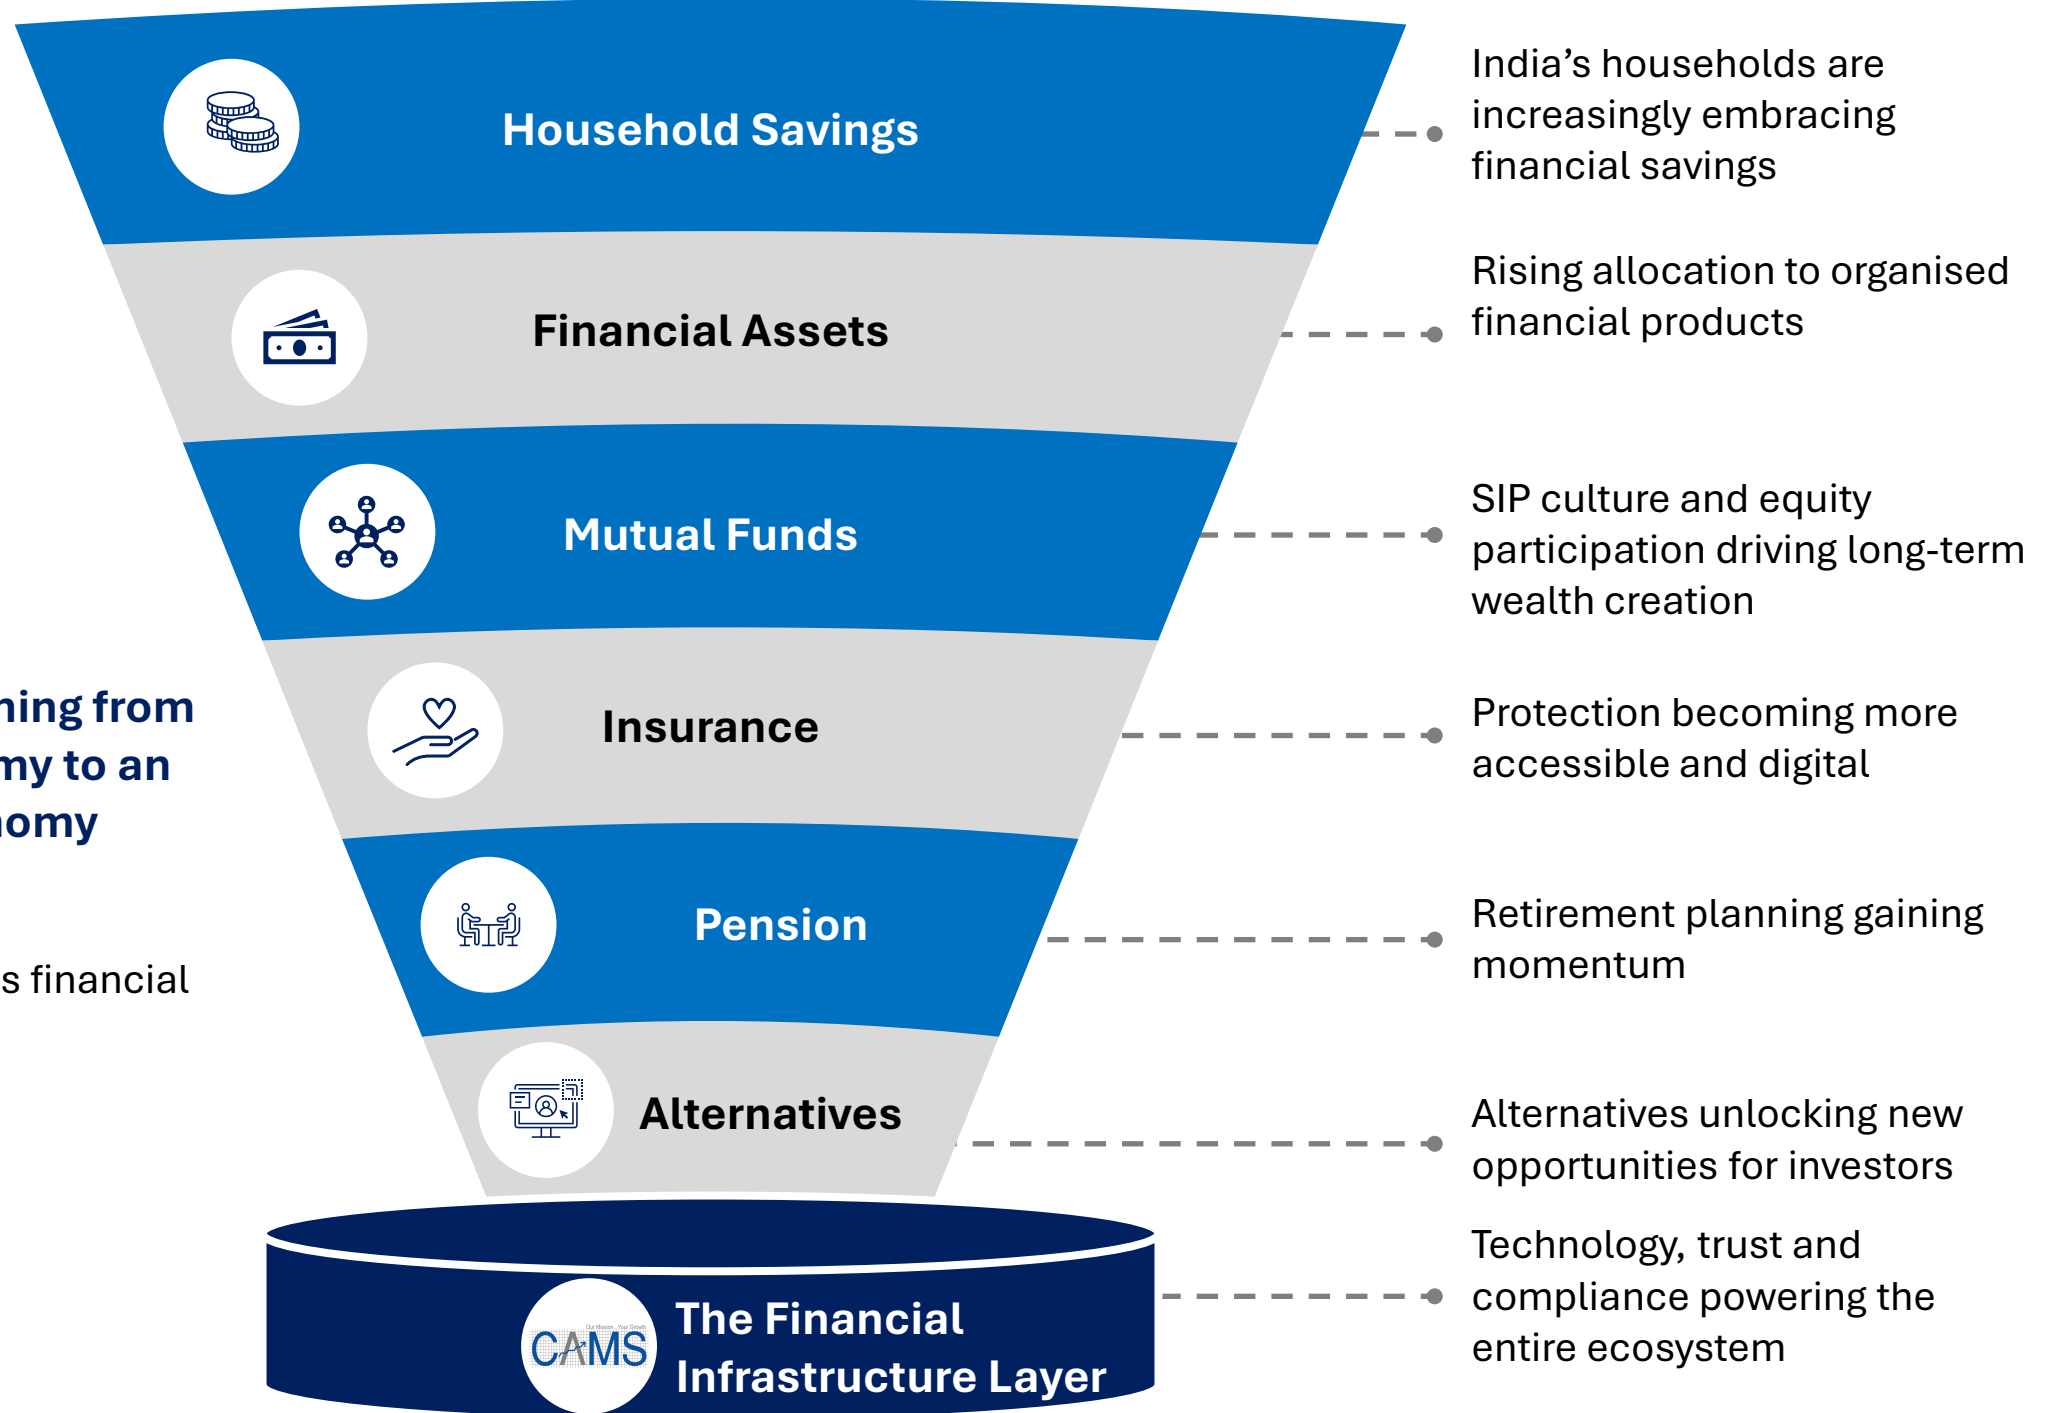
Household Savings

India’s households are increasingly embracing financial savings

Financial Assets

Rising allocation to organised financial products

Mutual Funds

SIP culture and equity participation driving long-term wealth creation

ning from
my to an
nomy

Insurance

Protection becoming more accessible and digital

Pension

Retirement planning gaining momentum

s financial

Alternatives

Alternatives unlocking new opportunities for investors

CAMS

The Financial Infrastructure Layer

Technology, trust and compliance powering the entire ecosystem